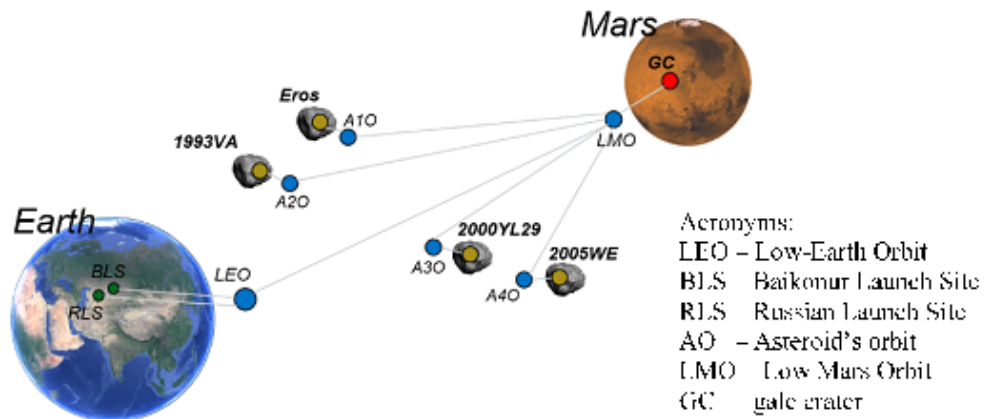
Mars
GC
Eros
A1O
LMO
1993VA
A2O
Earth
BLS
RLS
LEO
A3O
2000YL29
2005WE
A4O

Acronyms:
LEO – Low-Earth Orbit
BLS Baikonur Launch Site
RLS Russian Launch Site
AO – Asteroid's orbit
LMO Low Mars Orbit
GC gale crater